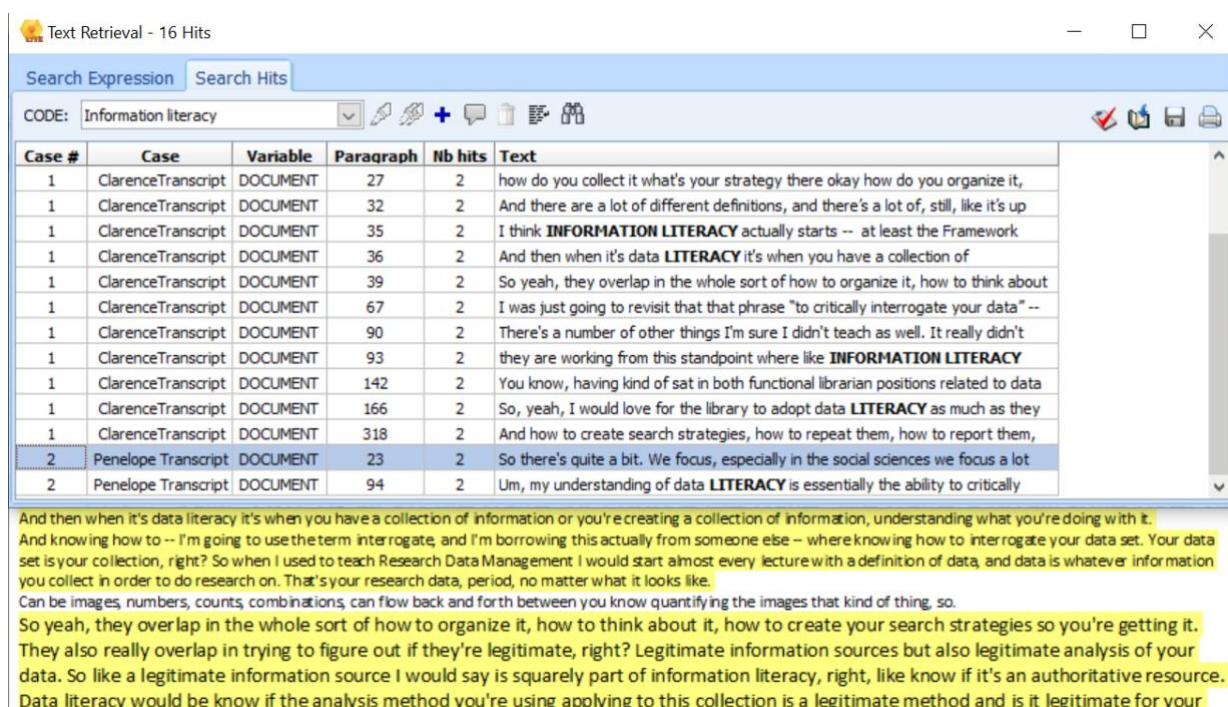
Text Retrieval - 16 Hits

Search Expression | Search Hits

CODE: Information literacy

| Case # | Case | Variable | Paragraph | Nb hits | Text |
|---|---|---|---|---|---|
| 1 | ClarenceTranscript | DOCUMENT | 27 | 2 | how do you collect it what's your strategy there okay how do you organize it, |
| 1 | ClarenceTranscript | DOCUMENT | 32 | 2 | And there are a lot of different definitions, and there's a lot of, still, like it's up |
| 1 | ClarenceTranscript | DOCUMENT | 35 | 2 | I think **INFORMATION LITERACY** actually starts -- at least the Framework |
| 1 | ClarenceTranscript | DOCUMENT | 36 | 2 | And then when it's data **LITERACY** it's when you have a collection of |
| 1 | ClarenceTranscript | DOCUMENT | 39 | 2 | So yeah, they overlap in the whole sort of how to organize it, how to think about |
| 1 | ClarenceTranscript | DOCUMENT | 67 | 2 | I was just going to revisit that that phrase "to critically interrogate your data" -- |
| 1 | ClarenceTranscript | DOCUMENT | 90 | 2 | There's a number of other things I'm sure I didn't teach as well. It really didn't |
| 1 | ClarenceTranscript | DOCUMENT | 93 | 2 | they are working from this standpoint where like **INFORMATION LITERACY** |
| 1 | ClarenceTranscript | DOCUMENT | 142 | 2 | You know, having kind of sat in both functional librarian positions related to data |
| 1 | ClarenceTranscript | DOCUMENT | 166 | 2 | So, yeah, I would love for the library to adopt data **LITERACY** as much as they |
| 1 | ClarenceTranscript | DOCUMENT | 318 | 2 | And how to create search strategies, how to repeat them, how to report them, |
| 2 | Penelope Transcript | DOCUMENT | 23 | 2 | So there's quite a bit. We focus, especially in the social sciences we focus a lot |
| 2 | Penelope Transcript | DOCUMENT | 94 | 2 | Um, my understanding of data **LITERACY** is essentially the ability to critically |

And then when it's data literacy it's when you have a collection of information or you're creating a collection of information, understanding what you're doing with it.
And knowing how to -- I'm going to use the term interrogate, and I'm borrowing this actually from someone else -- where knowing how to interrogate your data set. Your data set is your collection, right? So when I used to teach Research Data Management I would start almost every lecture with a definition of data, and data is whatever information you collect in order to do research on. That's your research data, period, no matter what it looks like.
Can be images, numbers, counts, combinations, can flow back and forth between you know quantifying the images that kind of thing, so.
So yeah, they overlap in the whole sort of how to organize it, how to think about it, how to create your search strategies so you're getting it. They also really overlap in trying to figure out if they're legitimate, right? Legitimate information sources but also legitimate analysis of your data. So like a legitimate information source I would say is squarely part of information literacy, right, like know if it's an authoritative resource. Data literacy would be know if the analysis method you're using applying to this collection is a legitimate method and is it legitimate for your